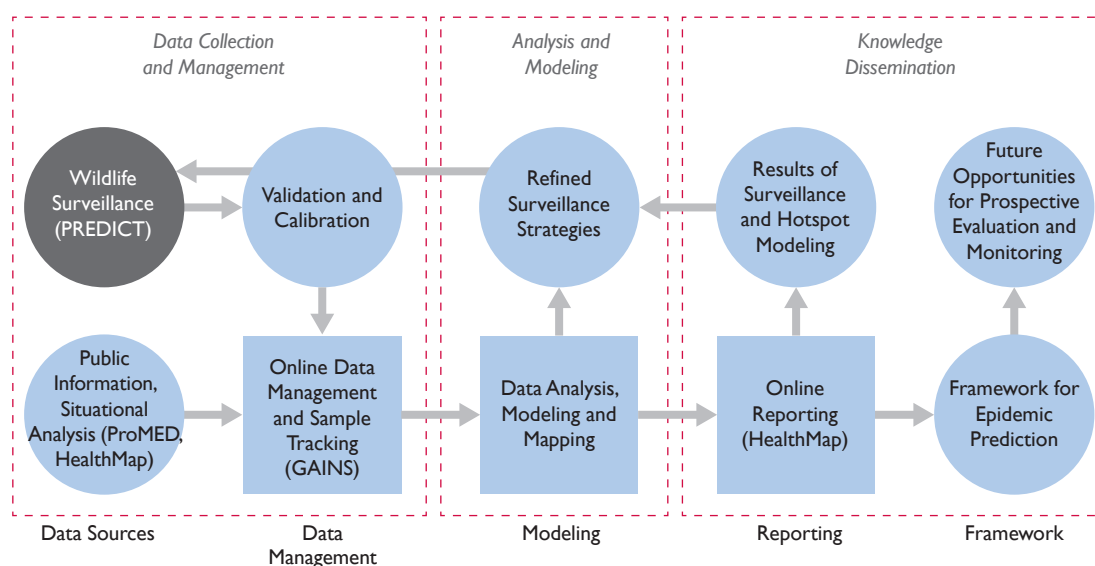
Data Collection and Management

Analysis and Modeling

Knowledge Dissemination

Wildlife Surveillance (PREDICT)

Validation and Calibration

Refined Surveillance Strategies

Results of Surveillance and Hotspot Modeling

Future Opportunities for Prospective Evaluation and Monitoring

Public Information, Situational Analysis (ProMED, HealthMap)

Online Data Management and Sample Tracking (GAINS)

Data Analysis, Modeling and Mapping

Online Reporting (HealthMap)

Framework for Epidemic Prediction

Data Sources

Data Management

Modeling

Reporting

Framework